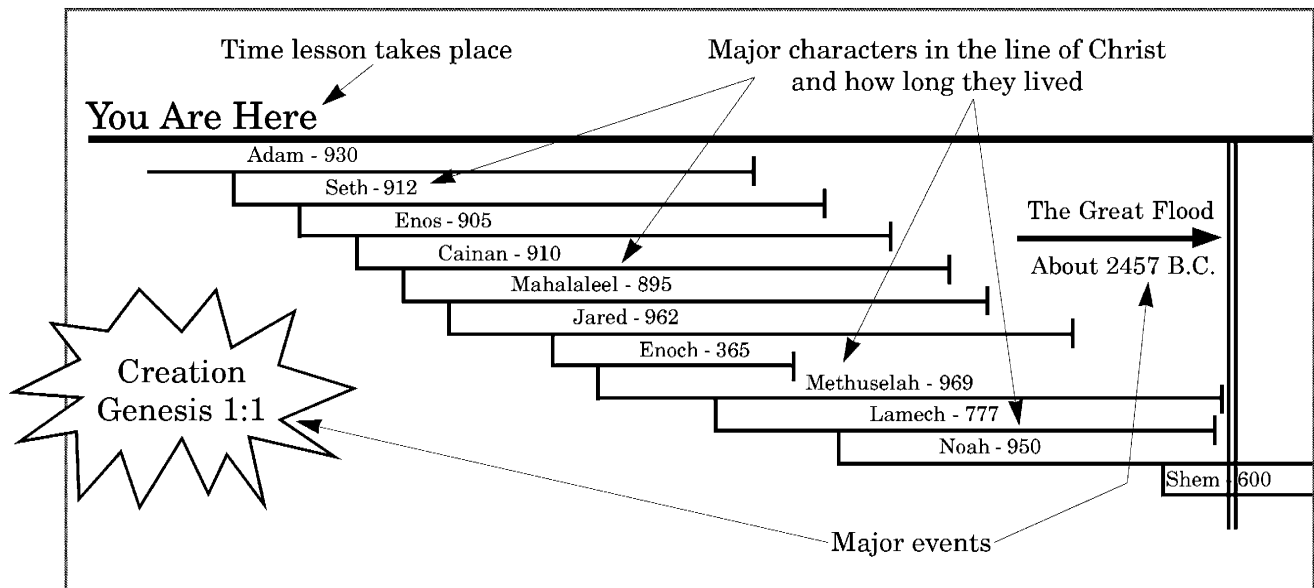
Time lesson takes place

Major characters in the line of Christ and how long they lived

You Are Here

Adam - 930

Seth - 912

Enos - 905

Cainan - 910

Mahalaleel - 895

Jared - 962

Enoch - 365

Methuselah - 969

Lamech - 777

Noah - 950

Shem - 600

The Great Flood

About 2457 B.C.

Creation Genesis 1:1

Major events